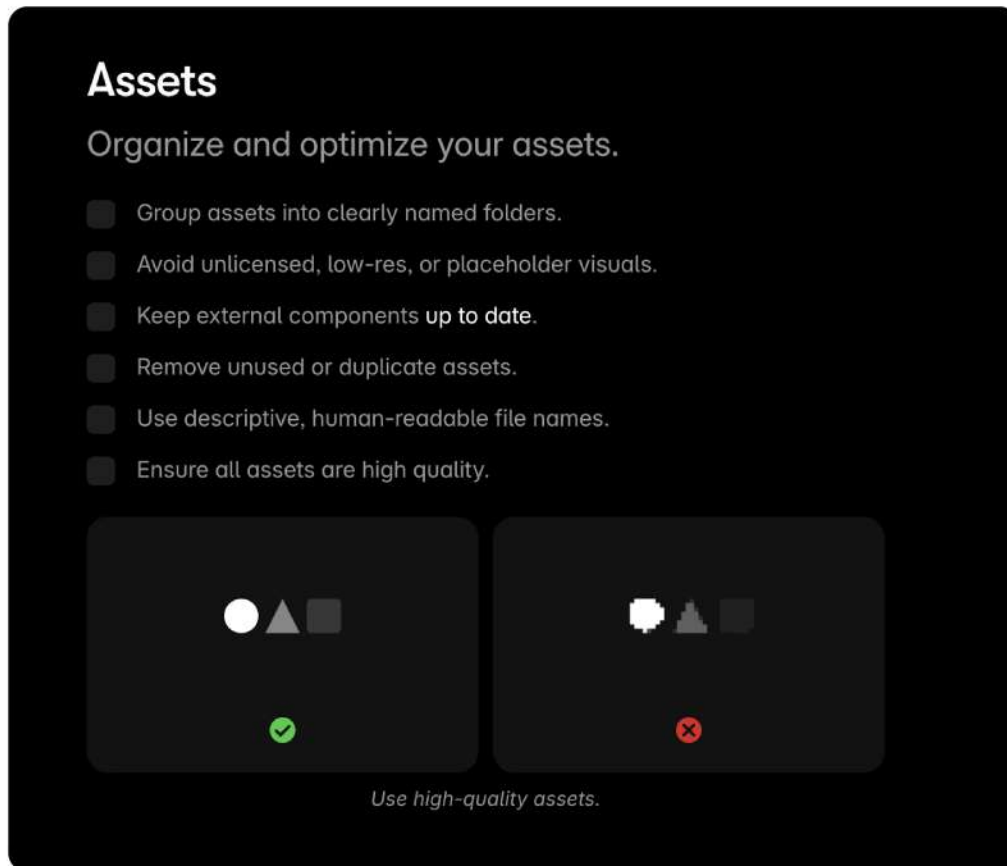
Assets

Organize and optimize your assets.

Group assets into clearly named folders.

Avoid unlicensed, low-res, or placeholder visuals.

Keep external components up to date.

Remove unused or duplicate assets.

Use descriptive, human-readable file names.

Ensure all assets are high quality.

Use high-quality assets.